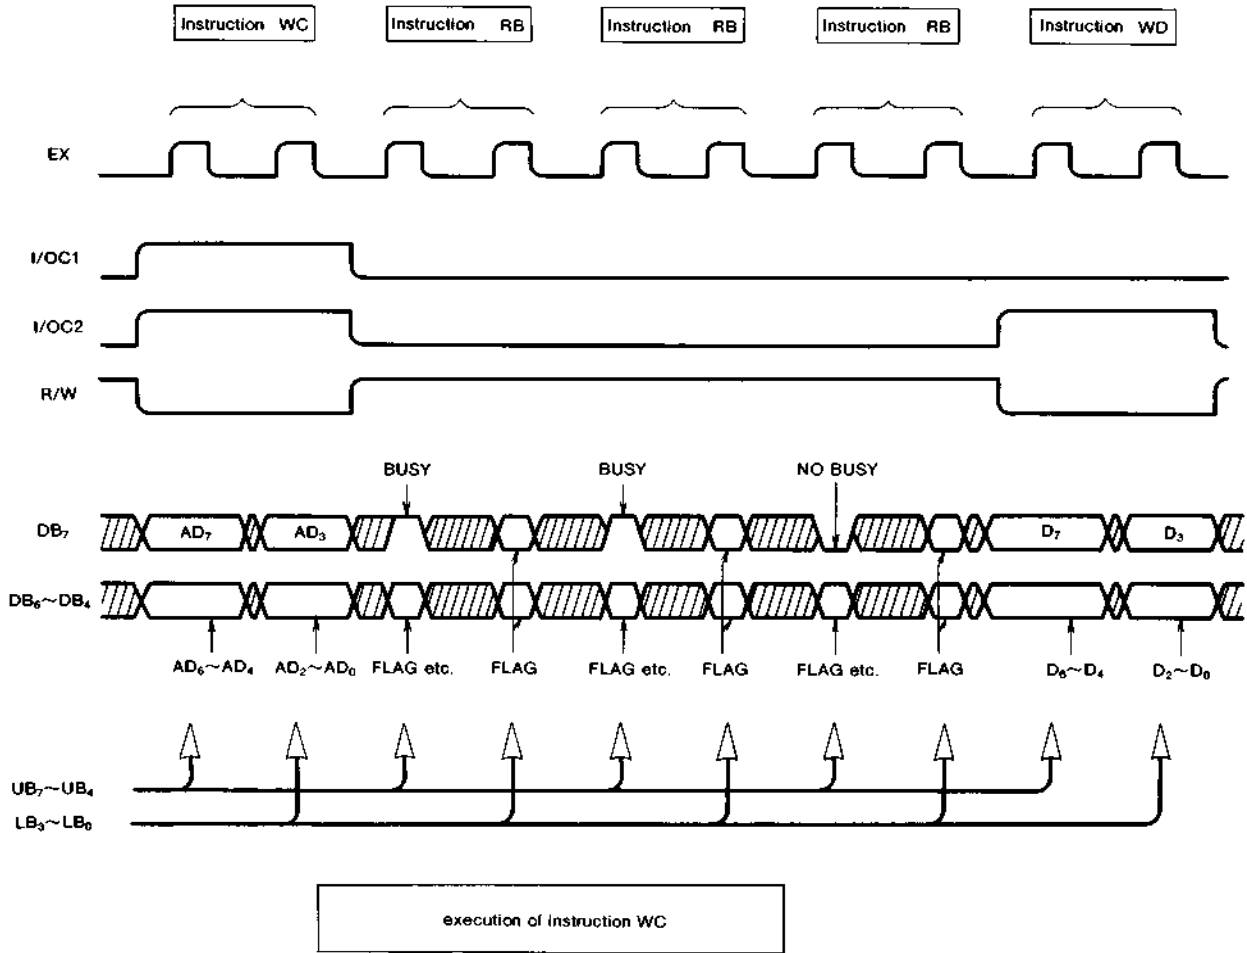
Instruction WC
Instruction RB
Instruction RB
Instruction RB
Instruction WD

EX

I/OC1

I/OC2

R/W

BUSY
BUSY
NO BUSY

$DB_7$
$AD_7$
$AD_3$
$D_7$
$D_3$

$DB_6\sim DB_4$

$AD_6\sim AD_4$
$AD_2\sim AD_0$
FLAG etc.
FLAG
FLAG etc.
FLAG
FLAG etc.
FLAG
$D_6\sim D_4$
$D_2\sim D_0$

$UB_7\sim UB_4$
$LB_3\sim LB_0$

execution of instruction WC